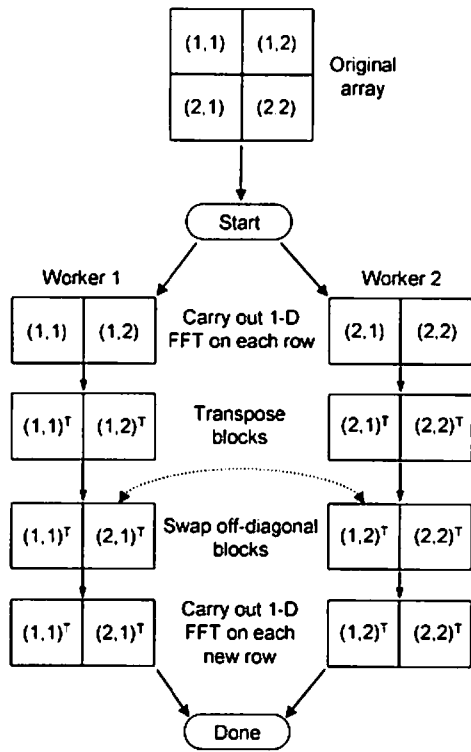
| (1,1) | (1,2) |
|---|---|
| (2,1) | (2,2) |

Original array

Start

Worker 1

Worker 2

| (1,1) | (1,2) |
|---|---|

Carry out 1-D FFT on each row

| (2,1) | (2,2) |
|---|---|

| $(1,1)^T$ | $(1,2)^T$ |
|---|---|

Transpose blocks

| $(2,1)^T$ | $(2,2)^T$ |
|---|---|

| $(1,1)^T$ | $(2,1)^T$ |
|---|---|

Swap off-diagonal blocks

| $(1,2)^T$ | $(2,2)^T$ |
|---|---|

| $(1,1)^T$ | $(2,1)^T$ |
|---|---|

Carry out 1-D FFT on each new row

| $(1,2)^T$ | $(2,2)^T$ |
|---|---|

Done